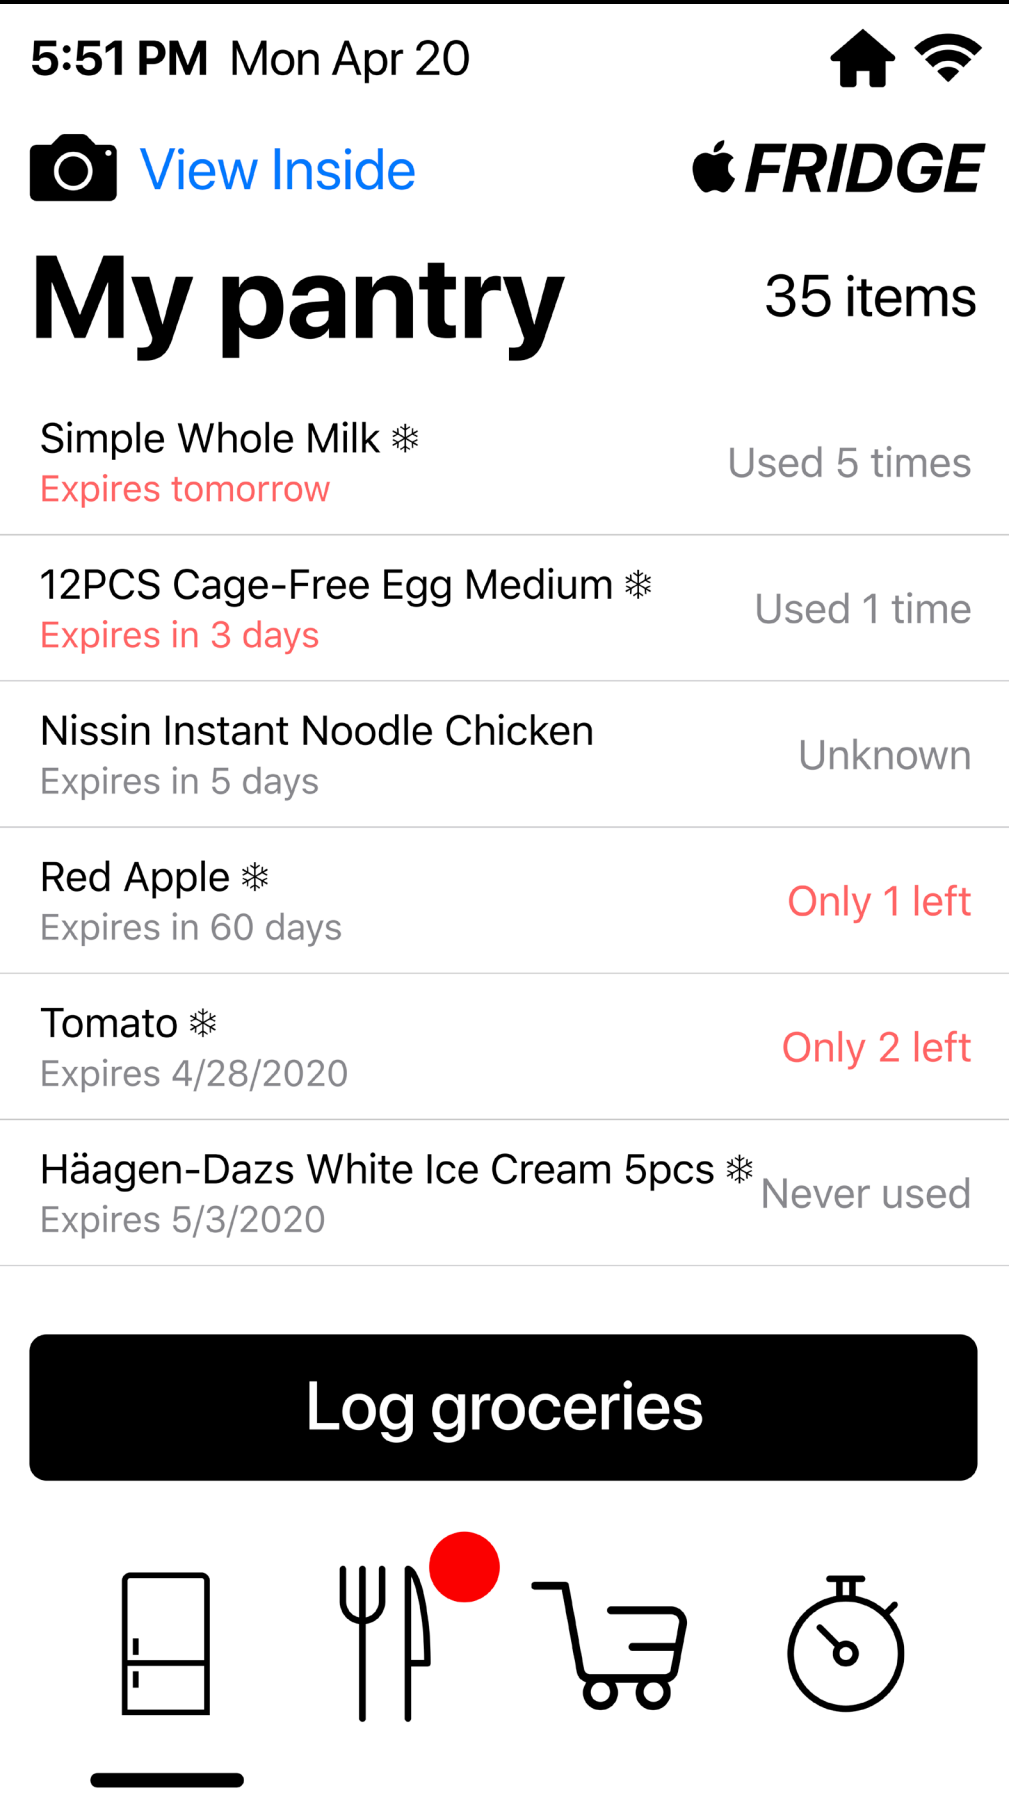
5:51 PM Mon Apr 20

View Inside

FRIDGE

My pantry

35 items

Simple Whole Milk ❄
Expires tomorrow
Used 5 times

12PCS Cage-Free Egg Medium ❄
Expires in 3 days
Used 1 time

Nissin Instant Noodle Chicken
Expires in 5 days
Unknown

Red Apple ❄
Expires in 60 days
Only 1 left

Tomato ❄
Expires 4/28/2020
Only 2 left

Häagen-Dazs White Ice Cream 5pcs ❄
Expires 5/3/2020
Never used

Log groceries